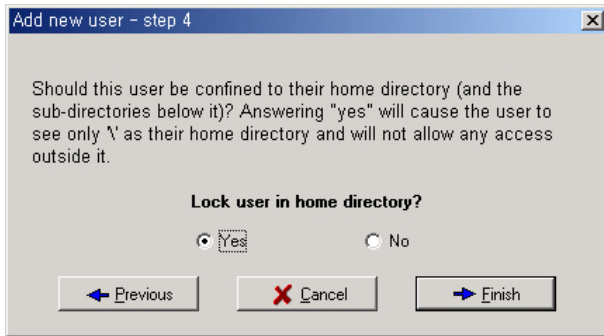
Add new user - step 4

Should this user be confined to their home directory (and the sub-directories below it)? Answering "yes" will cause the user to see only '\' as their home directory and will not allow any access outside it.

Lock user in home directory?

Yes

No

Previous

Cancel

Finish